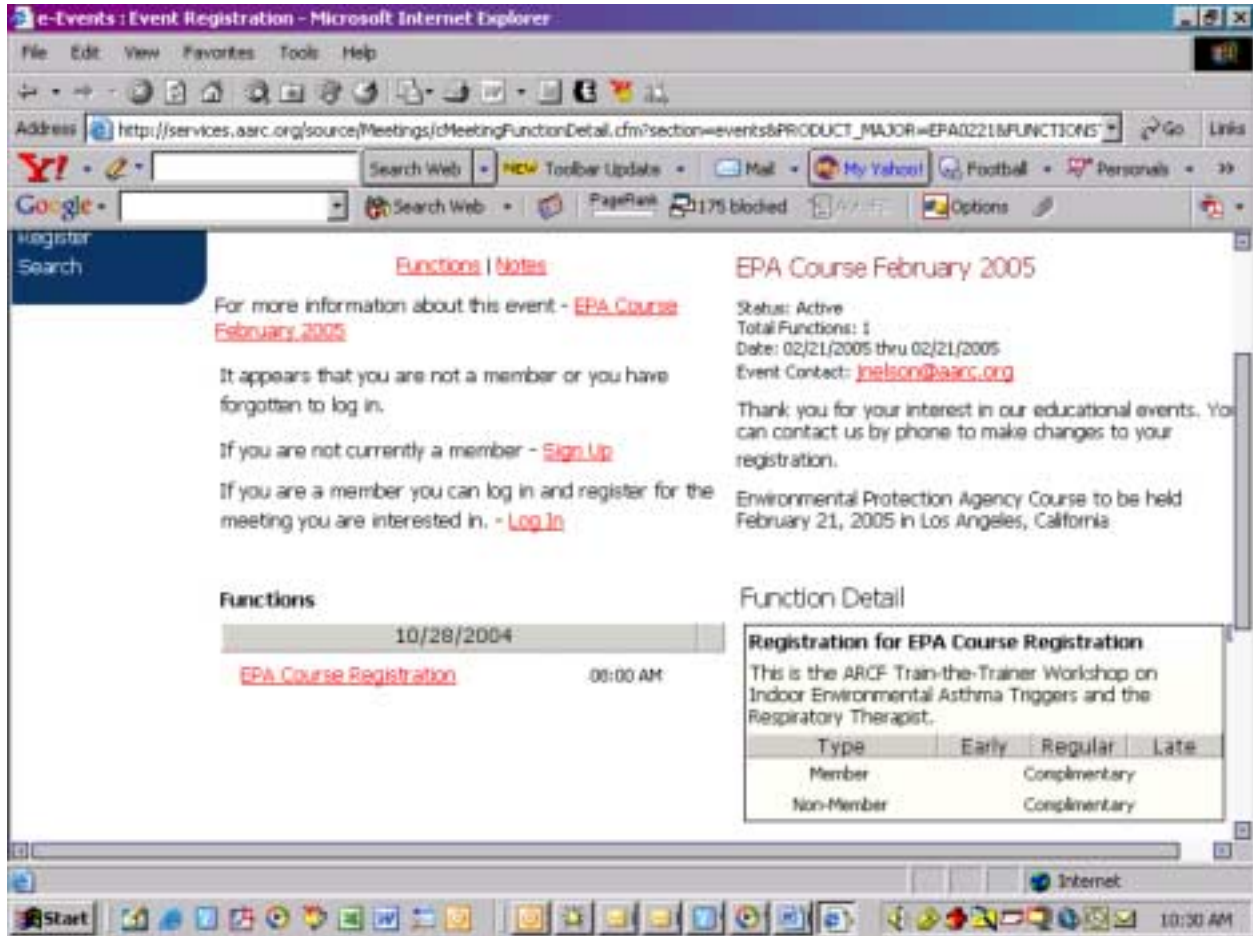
e-Events : Event Registration - Microsoft Internet Explorer

File Edit View Favorites Tools Help

Address http://services.aarc.org/source/Meetings/cMeetingFunctionDetail.cfm?section=events&PRODUCT_MAJOR=EPA0221&FUNCTIONS Go Links

Y! Search Web NEW Toolbar Update Mail My Yahoo! Football Personals »

Google Search Web PageRank 175 blocked Options

Register
Search

Functions | Notes

For more information about this event - EPA Course February 2005

It appears that you are not a member or you have forgotten to log in.

If you are not currently a member - Sign Up

If you are a member you can log in and register for the meeting you are interested in. - Log In

Functions

| 10/28/2004 |  |
|---|---|
| EPA Course Registration | 08:00 AM |

EPA Course February 2005

Status: Active
Total Functions: 1
Date: 02/21/2005 thru 02/21/2005
Event Contact: jnelson@aarc.org

Thank you for your interest in our educational events. Yo can contact us by phone to make changes to your registration.

Environmental Protection Agency Course to be held February 21, 2005 in Los Angeles, California

Function Detail

Registration for EPA Course Registration

This is the ARCF Train-the-Trainer Workshop on Indoor Environmental Asthma Triggers and the Respiratory Therapist.

| Type | Early | Regular | Late |
|---|---|---|---|
| Member |  | Complimentary |  |
| Non-Member |  | Complimentary |  |

Internet

Start 10:30 AM